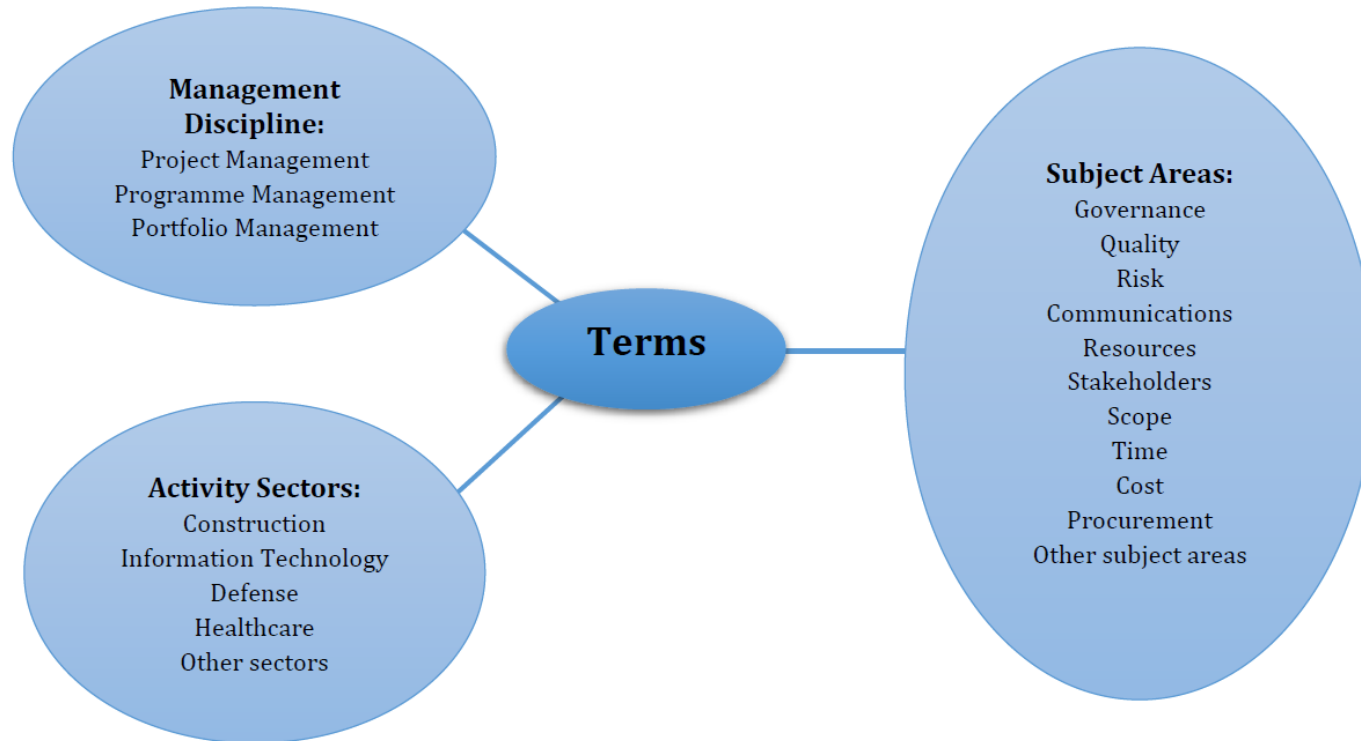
Management Discipline:
Project Management
Programme Management
Portfolio Management

Terms

Subject Areas:
Governance
Quality
Risk
Communications
Resources
Stakeholders
Scope
Time
Cost
Procurement
Other subject areas

Activity Sectors:
Construction
Information Technology
Defense
Healthcare
Other sectors